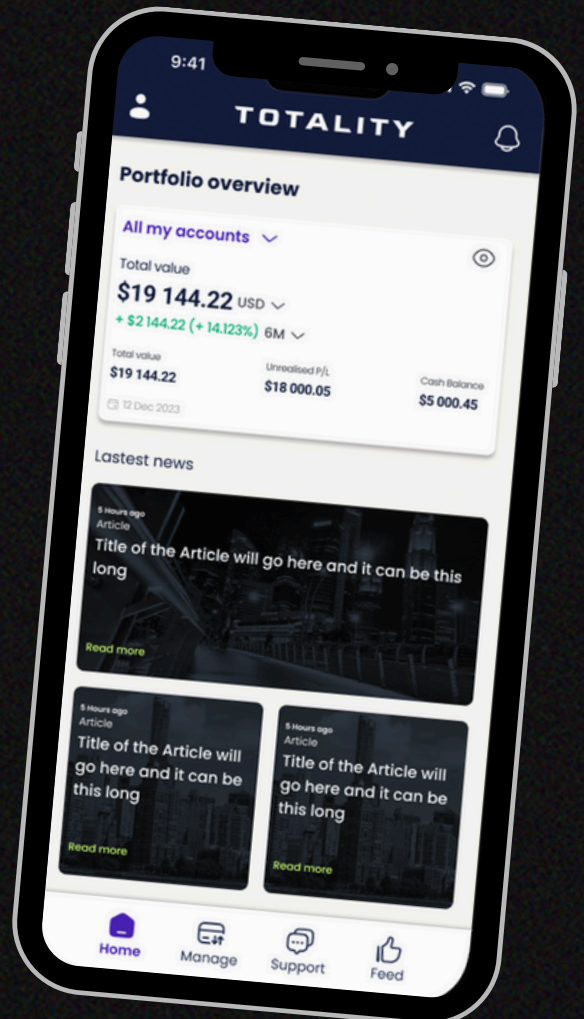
9:41

TOTALITY

Portfolio overview

All my accounts

Total value

$19 144.22 USD

+ $2 144.22 (+ 14.123%) 6M

Total value
$19 144.22

Unrealised P/L
$18 000.05

Cash Balance
$5 000.45

12 Dec 2023

Lastest news

5 Hours ago
Article
Title of the Article will go here and it can be this long
Read more

5 Hours ago
Article
Title of the Article will go here and it can be this long
Read more

5 Hours ago
Article
Title of the Article will go here and it can be this long
Read more

Home
Manage
Support
Feed